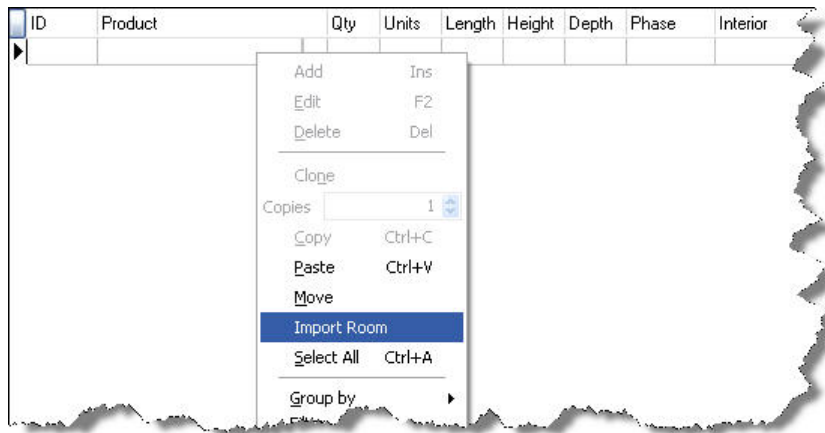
| ID | Product | Qty | Units | Length | Height | Depth | Phase | Interior |
|---|---|---|---|---|---|---|---|---|
| | | | | | | | | |

Add Ins
Edit F2
Delete Del
Clone
Copies 1
Copy Ctrl+C
Paste Ctrl+V
Move
Import Room
Select All Ctrl+A
Group by
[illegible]